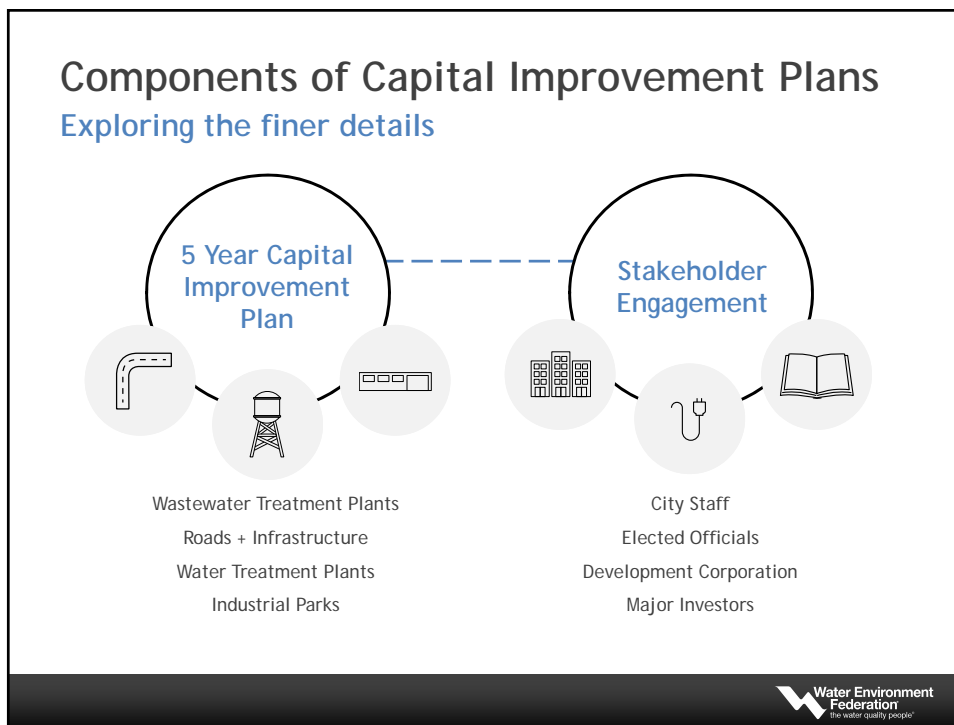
Components of Capital Improvement Plans
Exploring the finer details

5 Year Capital Improvement Plan

Stakeholder Engagement

Wastewater Treatment Plants
Roads + Infrastructure
Water Treatment Plants
Industrial Parks

City Staff
Elected Officials
Development Corporation
Major Investors

Water Environment Federation
the water quality people